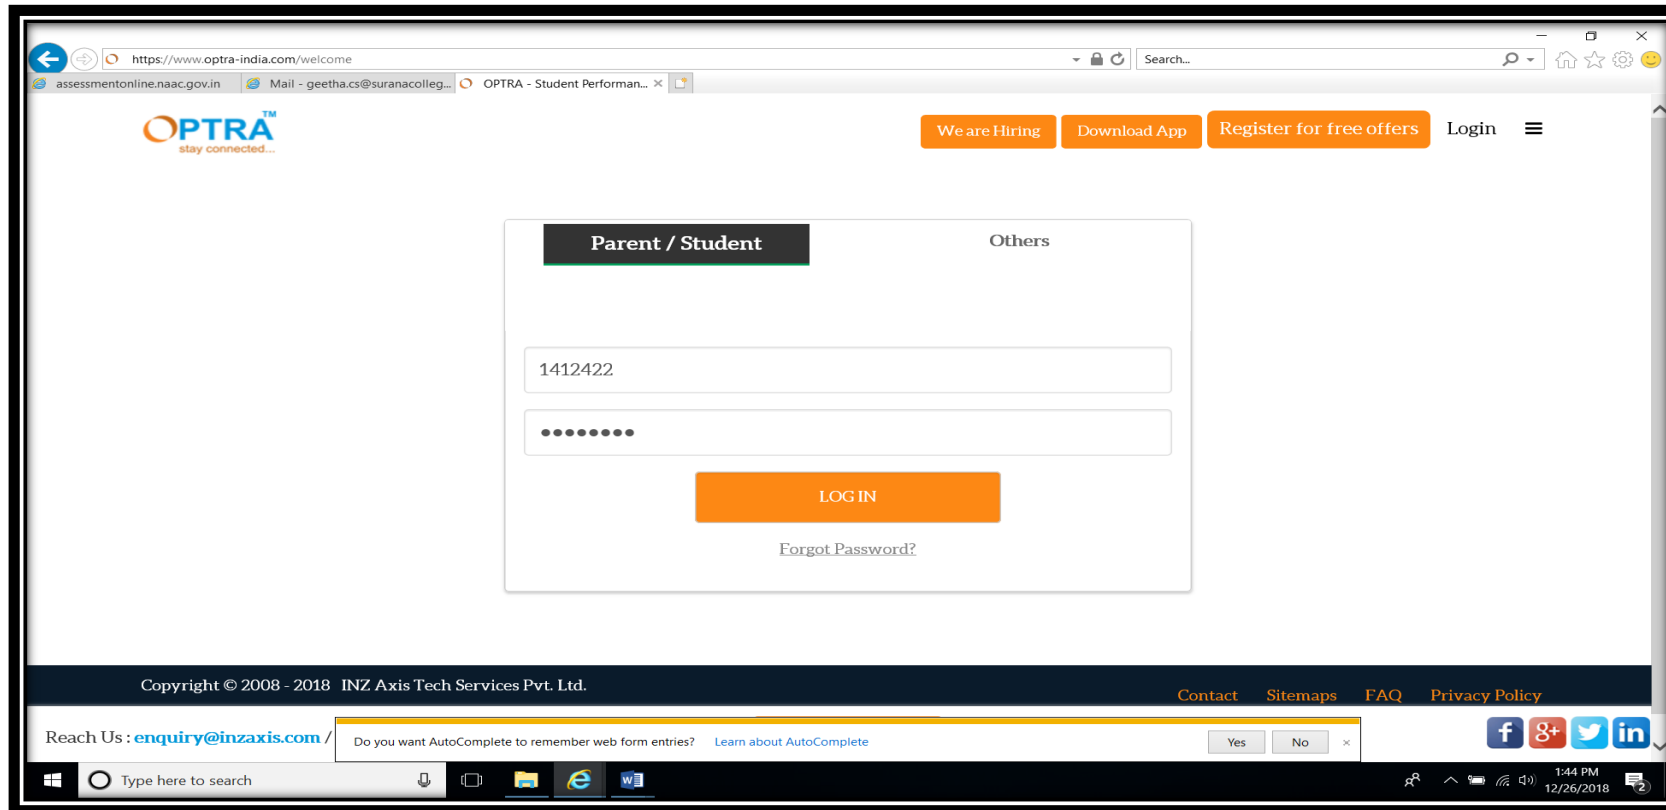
https://www.optra-india.com/welcome

Search...

assessmentonline.naac.gov.in

Mail - geetha.cs@suranacolleg...

OPTRA - Student Performan...

OPTRA™
stay connected...

We are Hiring

Download App

Register for free offers

Login

Parent / Student

Others

1412422

●●●●●●●●

LOG IN

Forgot Password?

Copyright © 2008 - 2018 INZ Axis Tech Services Pvt. Ltd.

Contact Sitemaps FAQ Privacy Policy

Reach Us : enquiry@inzaxis.com /

Do you want AutoComplete to remember web form entries?

Learn about AutoComplete

Yes

No

Type here to search

1:44 PM
12/26/2018